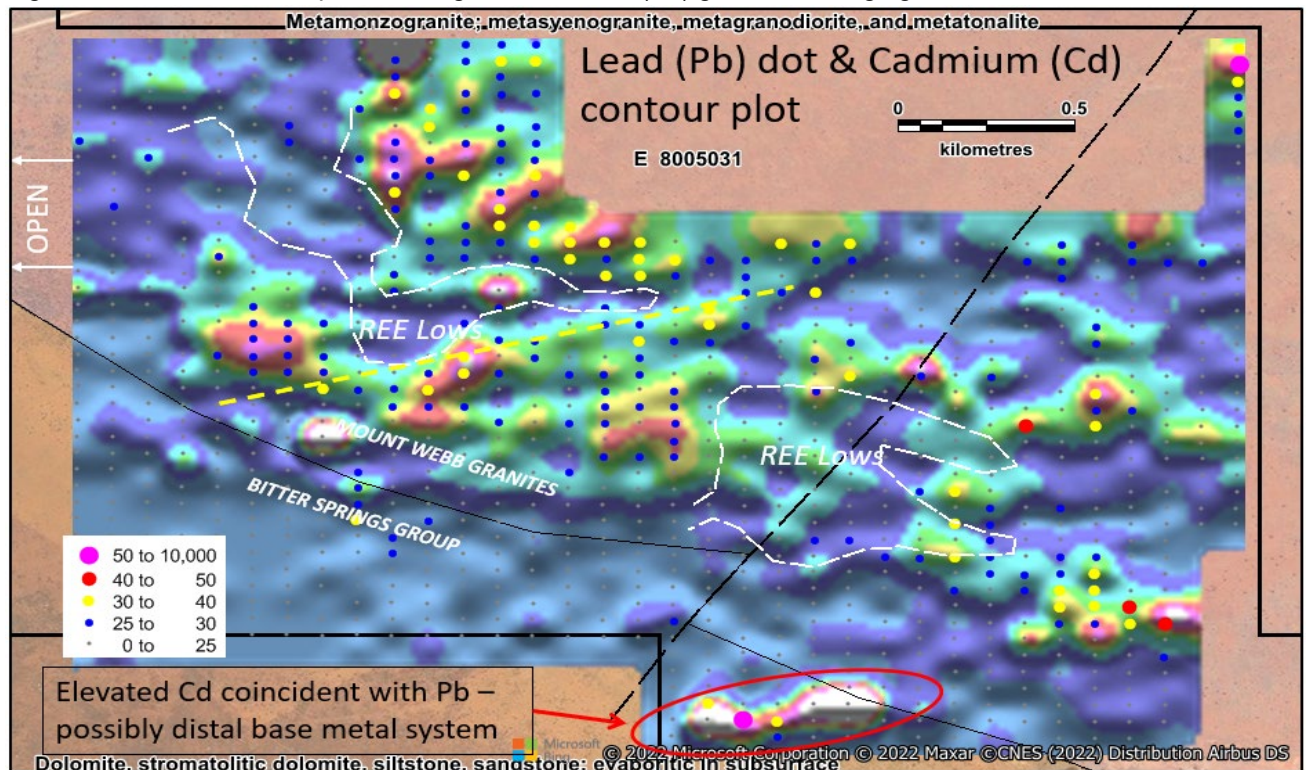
Metamonzogranite; metasyenogranite, metagranodiorite, and metatonalite

Lead (Pb) dot & Cadmium (Cd) contour plot

0 0.5
kilometres

E 8005031

OPEN

REE Lows

MOUNT WEBB GRANITES

BITTER SPRINGS GROUP

REE Lows

| | |
|---|---|
| 50 to 10,000 | |
| 40 to | 50 |
| 30 to | 40 |
| 25 to | 30 |
| 0 to | 25 |

Elevated Cd coincident with Pb – possibly distal base metal system

Microsoft Bing

© 2022 Microsoft Corporation © 2022 Maxar ©CNES (2022) Distribution Airbus DS

Dolomite, stromatolitic dolomite, siltstone, sandstone; evaporitic in subsurface